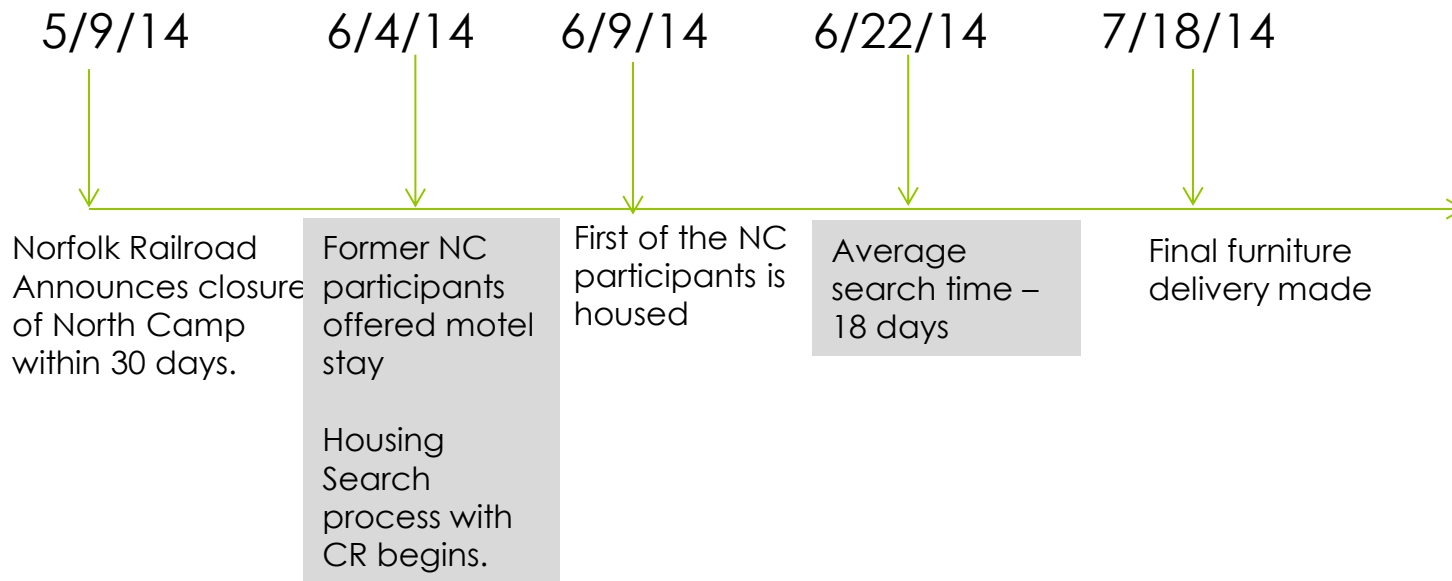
5/9/14

Norfolk Railroad Announces closure of North Camp within 30 days.

6/4/14

Former NC participants offered motel stay

Housing Search process with CR begins.

6/9/14

First of the NC participants is housed

6/22/14

Average search time – 18 days

7/18/14

Final furniture delivery made